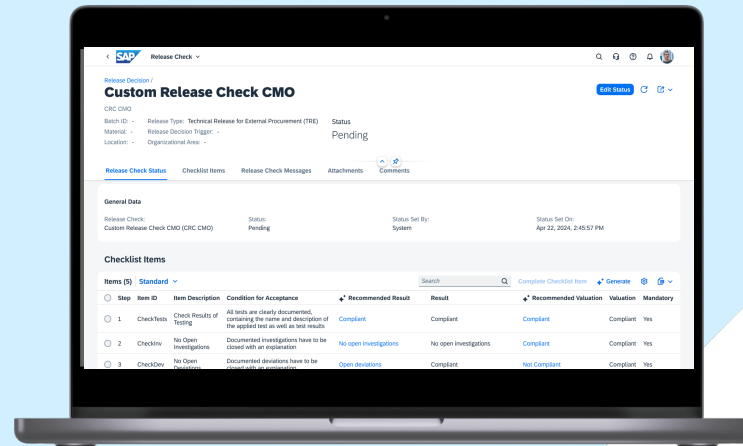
SAP Release Check

Release Decision /
Custom Release Check CMO
CRC CMO

Edit Status

Batch ID: -
Material: -
Location: -
Release Type: Technical Release for External Procurement (TRE)
Release Decision Trigger: -
Organizational Area: -

Status
Pending

Release Check Status   Checklist Items   Release Check Messages   Attachments   Comments

General Data

| Release Check: | Status: | Status Set By: | Status Set On: |
|---|---|---|---|
| Custom Release Check CMO (CRC CMO) | Pending | System | Apr 22, 2024, 2:45:57 PM |

Checklist Items

Items (5) Standard
Search
Complete Checklist Item   Generate

| Step | Item ID | Item Description | Condition for Acceptance | Recommended Result | Result | Recommended Valuation | Valuation | Mandatory |
|---|---|---|---|---|---|---|---|---|
| 1 | CheckTests | Check Results of Testing | All tests are clearly documented, containing the name and description of the applied test as well as test results | Compliant | Compliant | Compliant | Compliant | Yes |
| 2 | CheckInv | No Open Investigations | Documented investigations have to be closed with an explanation | No open investigations | No open investigations | Compliant | Compliant | Yes |
| 3 | CheckDev | No Open Deviations | Documented deviations have to be closed with an explanation | Open deviations | Compliant | Not Compliant | Compliant | Yes |